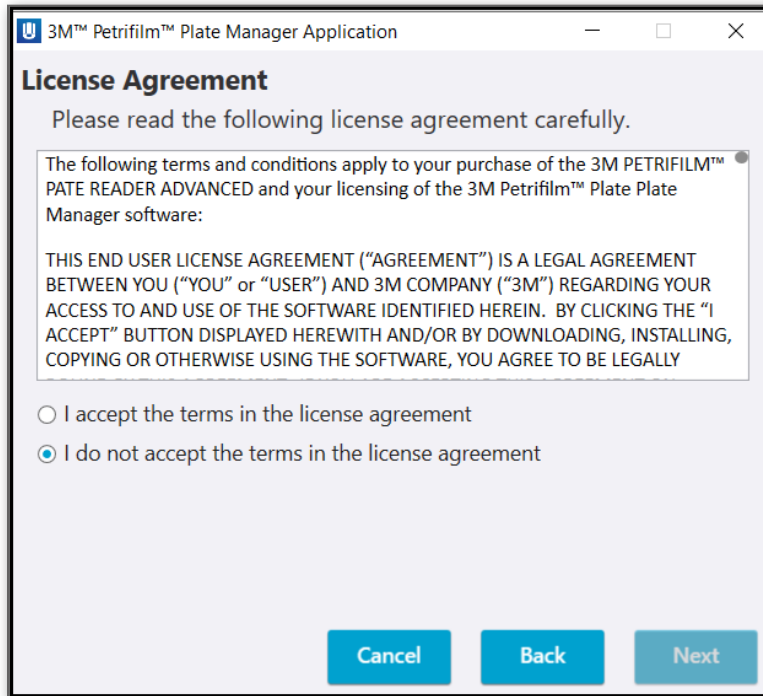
3M™ Petrifilm™ Plate Manager Application

License Agreement

Please read the following license agreement carefully.

The following terms and conditions apply to your purchase of the 3M PETRIFILM™ PATE READER ADVANCED and your licensing of the 3M Petrifilm™ Plate Plate Manager software:

THIS END USER LICENSE AGREEMENT (“AGREEMENT”) IS A LEGAL AGREEMENT BETWEEN YOU (“YOU” or “USER”) AND 3M COMPANY (“3M”) REGARDING YOUR ACCESS TO AND USE OF THE SOFTWARE IDENTIFIED HEREIN. BY CLICKING THE “I ACCEPT” BUTTON DISPLAYED HEREWITH AND/OR BY DOWNLOADING, INSTALLING, COPYING OR OTHERWISE USING THE SOFTWARE, YOU AGREE TO BE LEGALLY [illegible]

I accept the terms in the license agreement

I do not accept the terms in the license agreement

Cancel

Back

Next